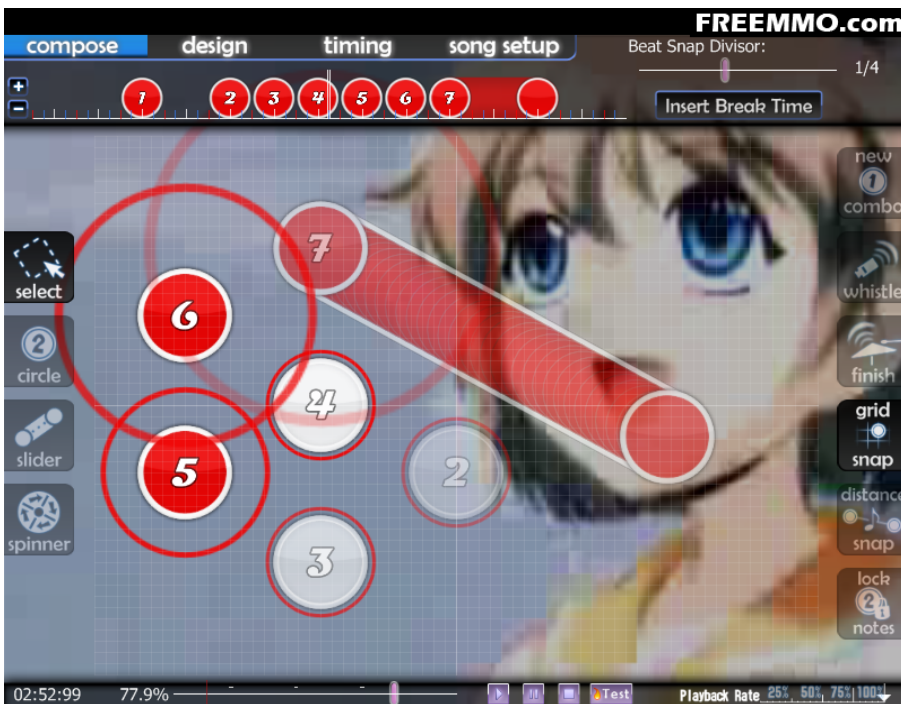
FREEMMO.com

compose design timing song setup

Beat Snap Divisor:

1/4

Insert Break Time

+
−

1 2 3 4 5 6 7

new
1
combo

select

whistle

2
circle

finish

grid
snap

slider

distance
snap

spinner

lock
2
notes

7
6
4
2
5
3

02:52:99 77.9%

Test

Playback Rate 25% 50% 75% 100%